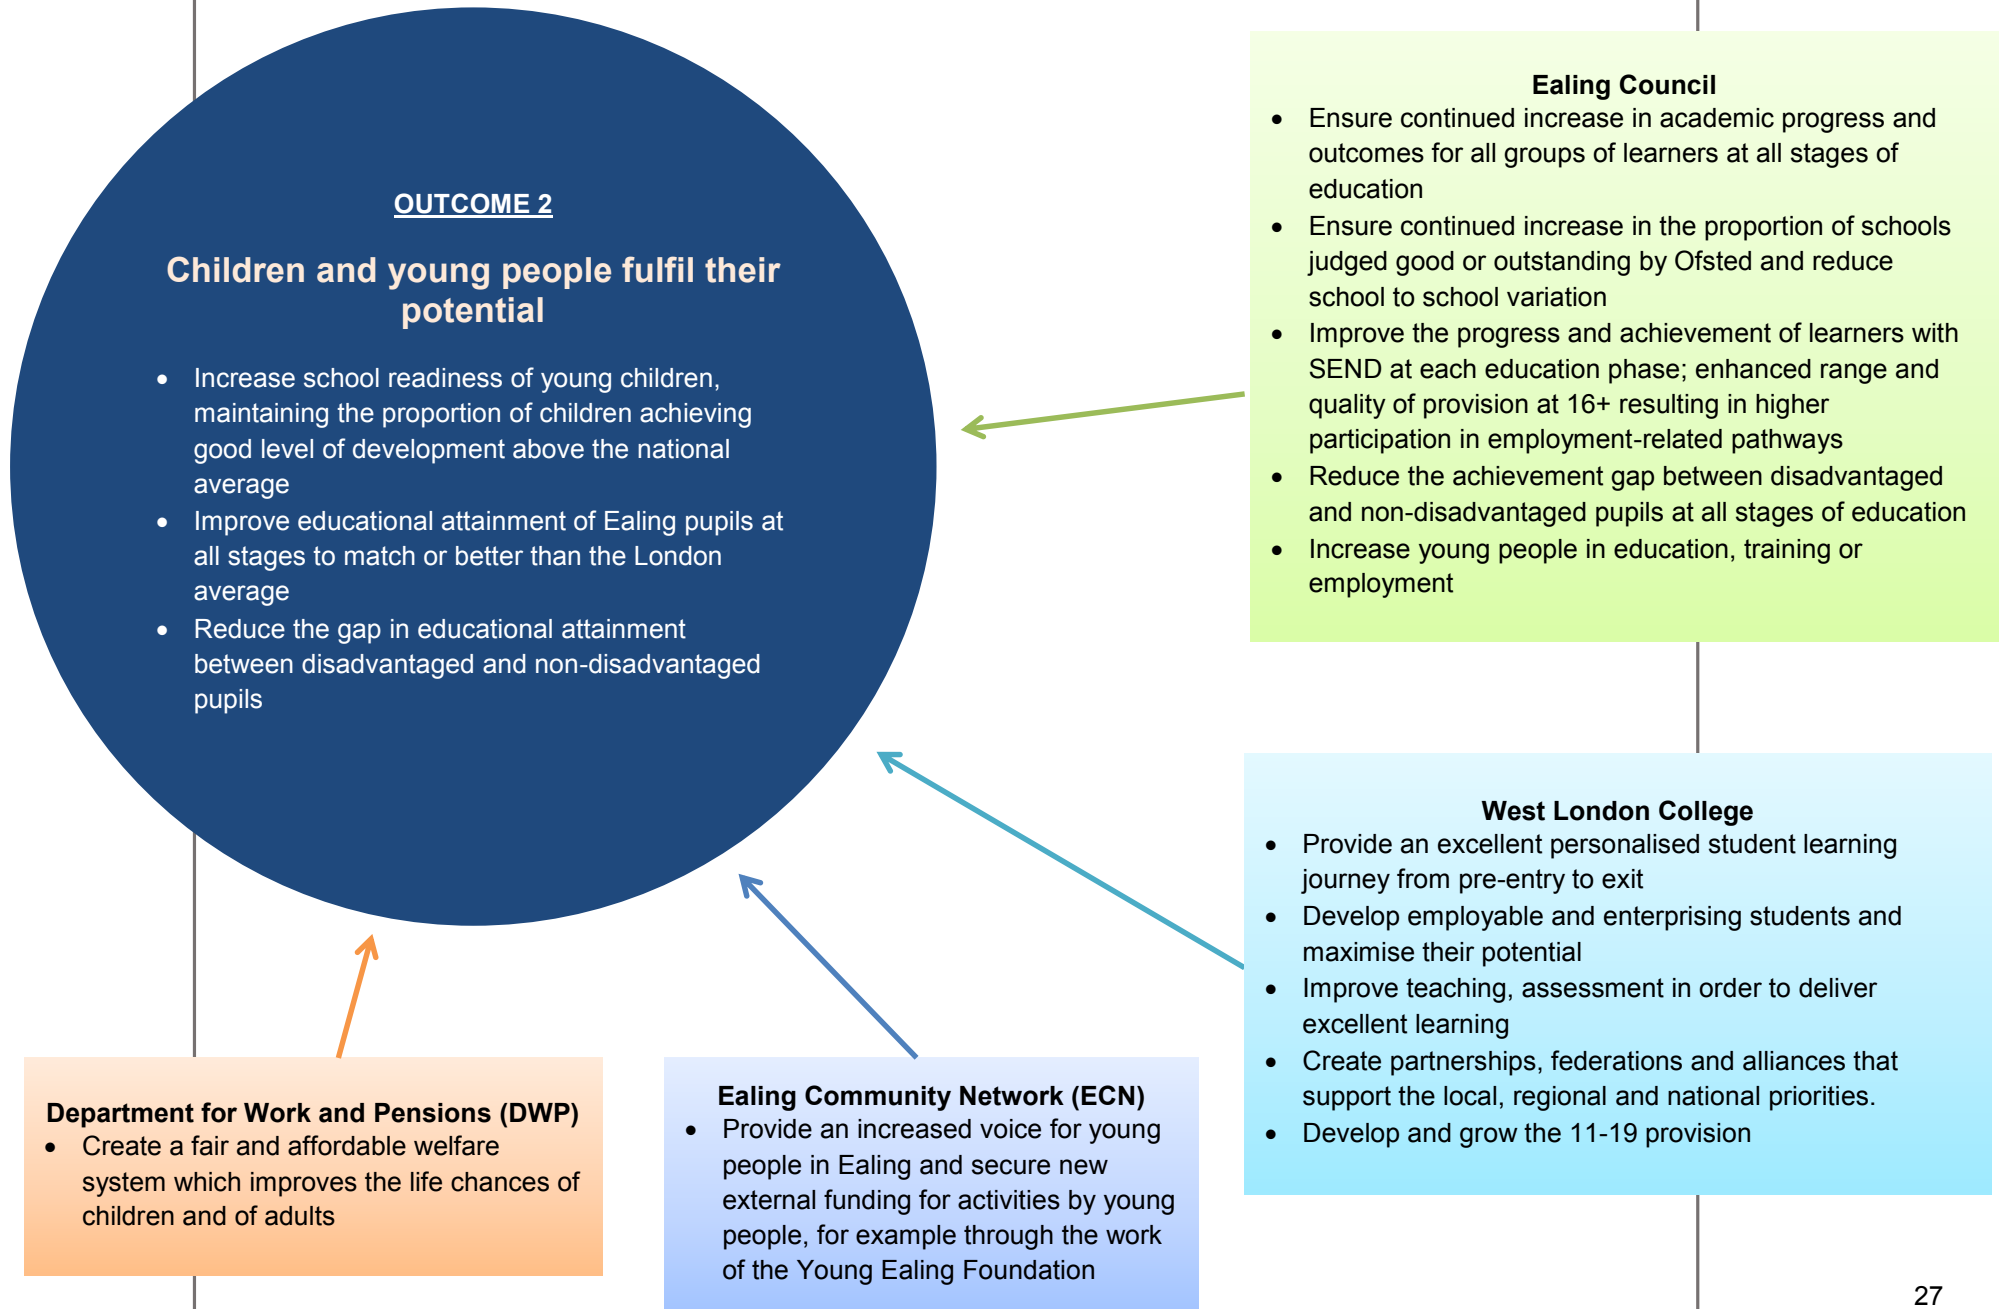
OUTCOME 2

Children and young people fulfil their potential

- Increase school readiness of young children, maintaining the proportion of children achieving good level of development above the national average
- Improve educational attainment of Ealing pupils at all stages to match or better than the London average
- Reduce the gap in educational attainment between disadvantaged and non-disadvantaged pupils

Ealing Council
- Ensure continued increase in academic progress and outcomes for all groups of learners at all stages of education
- Ensure continued increase in the proportion of schools judged good or outstanding by Ofsted and reduce school to school variation
- Improve the progress and achievement of learners with SEND at each education phase; enhanced range and quality of provision at 16+ resulting in higher participation in employment-related pathways
- Reduce the achievement gap between disadvantaged and non-disadvantaged pupils at all stages of education
- Increase young people in education, training or employment

West London College
- Provide an excellent personalised student learning journey from pre-entry to exit
- Develop employable and enterprising students and maximise their potential
- Improve teaching, assessment in order to deliver excellent learning
- Create partnerships, federations and alliances that support the local, regional and national priorities.
- Develop and grow the 11-19 provision

Department for Work and Pensions (DWP)
- Create a fair and affordable welfare system which improves the life chances of children and of adults

Ealing Community Network (ECN)
- Provide an increased voice for young people in Ealing and secure new external funding for activities by young people, for example through the work of the Young Ealing Foundation

27